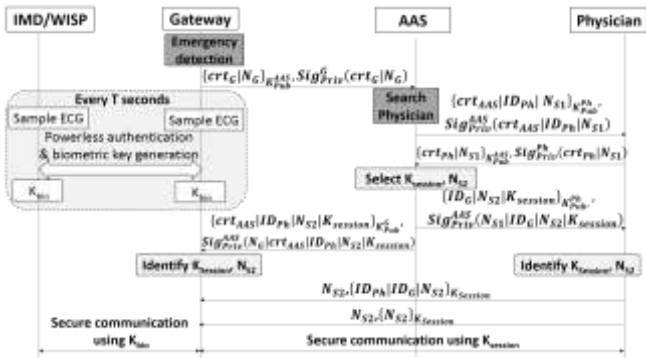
IMD/WISP

Gateway

AAS

Physician

Emergency detection

$\{crt_G|N_G\}_{K_{Pub}^{AAS}}, Sig_{Priv}^{G}(crt_G|N_G)$

Every T seconds

Sample ECG

Sample ECG

Powerless authentication & biometric key generation

$K_{bio}$

$K_{bio}$

Search Physician

$\{crt_{AAS}|ID_{Ph}|N_{S1}\}_{K_{Pub}^{Ph}}, Sig_{Priv}^{AAS}(crt_{AAS}|ID_{Ph}|N_{S1})$

$\{crt_{Ph}|N_{S1}\}_{K_{Pub}^{AAS}}, Sig_{Priv}^{Ph}(crt_{Ph}|N_{S1})$

Select $K_{session}$, $N_{S2}$

$\{ID_G|N_{S2}|K_{session}\}_{K_{Pub}^{Ph}}, Sig_{Priv}^{AAS}(N_{S1}|ID_G|N_{S2}|K_{session})$

$\{crt_{AAS}|ID_{Ph}|N_{S2}|K_{session}\}_{K_{Pub}^{G}}, Sig_{Priv}^{AAS}(N_G|crt_{AAS}|ID_{Ph}|N_{S2}|K_{session})$

Identify $K_{session}$, $N_{S2}$

Identify $K_{session}$, $N_{S2}$

$N_{S2}, \{ID_{Ph}|ID_G|N_{S2}\}_{K_{Session}}$

$N_{S2}, \{N_{S2}\}_{K_{Session}}$

Secure communication using $K_{bio}$

Secure communication using $K_{session}$